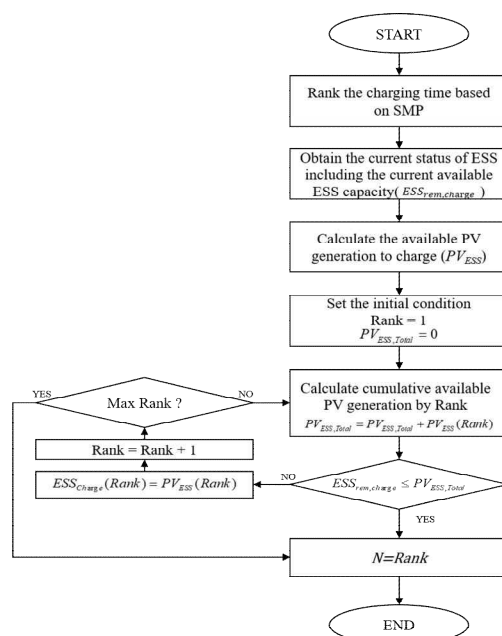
START

Rank the charging time based on SMP

Obtain the current status of ESS including the current available ESS capacity( $ESS_{rem,charge}$ )

Calculate the available PV generation to charge ($PV_{ESS}$)

Set the initial condition
Rank = 1
$PV_{ESS,Total} = 0$

Calculate cumulative available PV generation by Rank
$PV_{ESS,Total} = PV_{ESS,Total} + PV_{ESS}(Rank)$

Max Rank ?

YES

NO

Rank = Rank + 1

$ESS_{Charge}(Rank) = PV_{ESS}(Rank)$

NO

$ESS_{rem,charge} \leq PV_{ESS,Total}$

YES

N=Rank

END